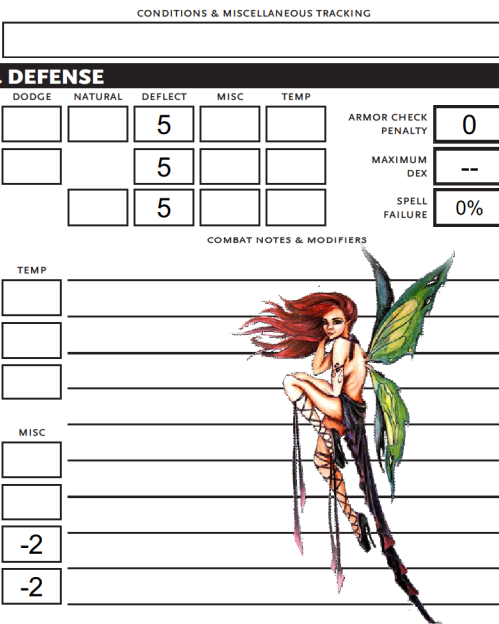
CONDITIONS & MISCELLANEOUS TRACKING

DEFENSE

| DODGE | NATURAL | DEFLECT | MISC | TEMP |
|---|---|---|---|---|
| | | 5 | | |
| | | 5 | | |
| | | 5 | | |

ARMOR CHECK PENALTY 0

MAXIMUM DEX --

SPELL FAILURE 0%

COMBAT NOTES & MODIFIERS

TEMP

MISC

-2

-2